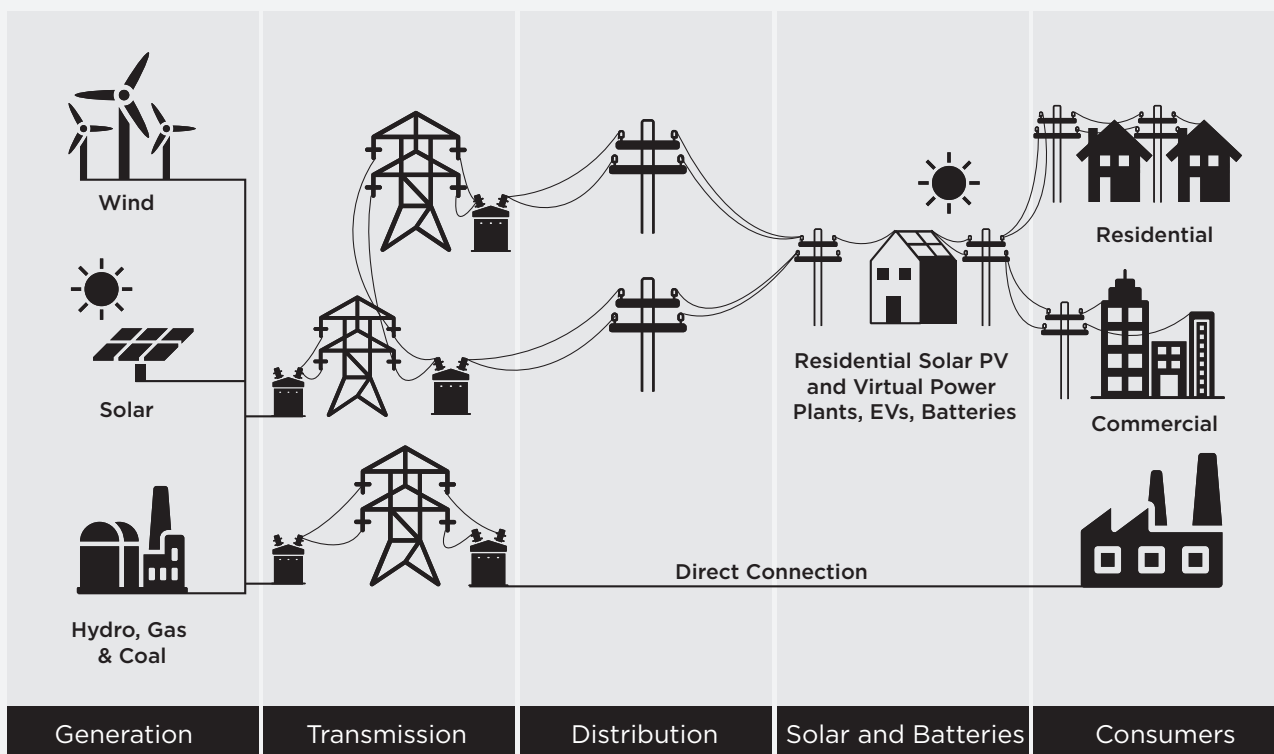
Wind

Solar

Hydro, Gas & Coal

Residential Solar PV and Virtual Power Plants, EVs, Batteries

Residential

Commercial

Direct Connection

Generation

Transmission

Distribution

Solar and Batteries

Consumers